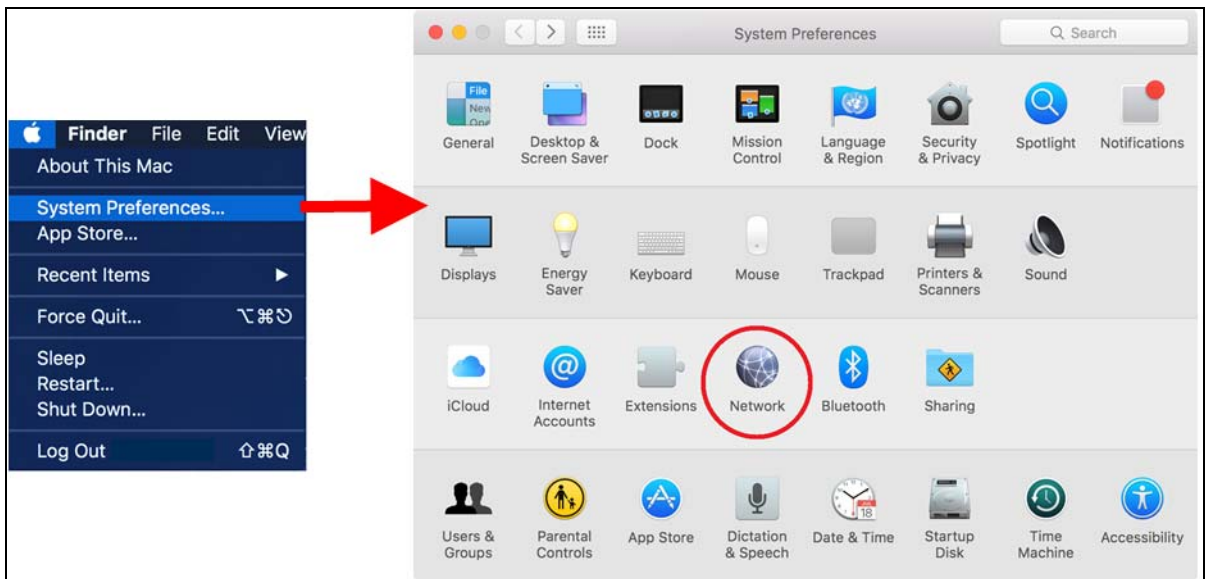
Finder File Edit View
About This Mac
System Preferences...
App Store...
Recent Items
Force Quit... ⌥⌘⎋
Sleep
Restart...
Shut Down...
Log Out ⇧⌘Q

System Preferences
Search

File New One

General
Desktop & Screen Saver
Dock
Mission Control
Language & Region
Security & Privacy
Spotlight
Notifications

Displays
Energy Saver
Keyboard
Mouse
Trackpad
Printers & Scanners
Sound

iCloud
Internet Accounts
Extensions
Network
Bluetooth
Sharing

Users & Groups
Parental Controls
App Store
Dictation & Speech
18
Date & Time
Startup Disk
Time Machine
Accessibility